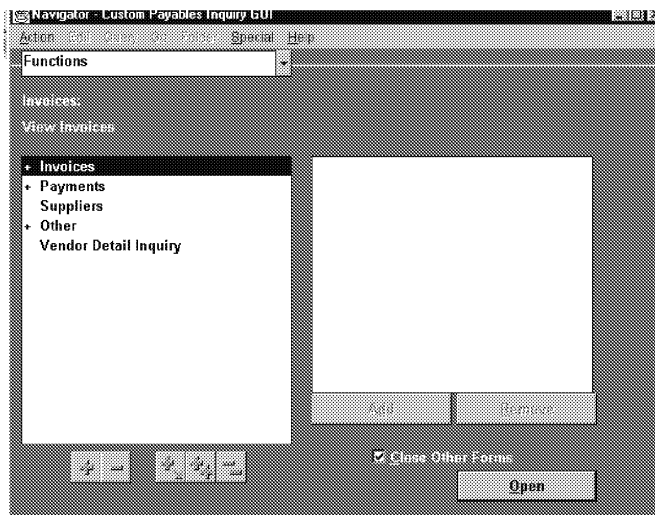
Navigator - Custom Payables Inquiry GUI

Action Edit Query Go Folder Special Help

Functions

Invoices:

View Invoices

+ Invoices
+ Payments
Suppliers
+ Other
Vendor Detail Inquiry

Add Remove

Close Other Forms

Open